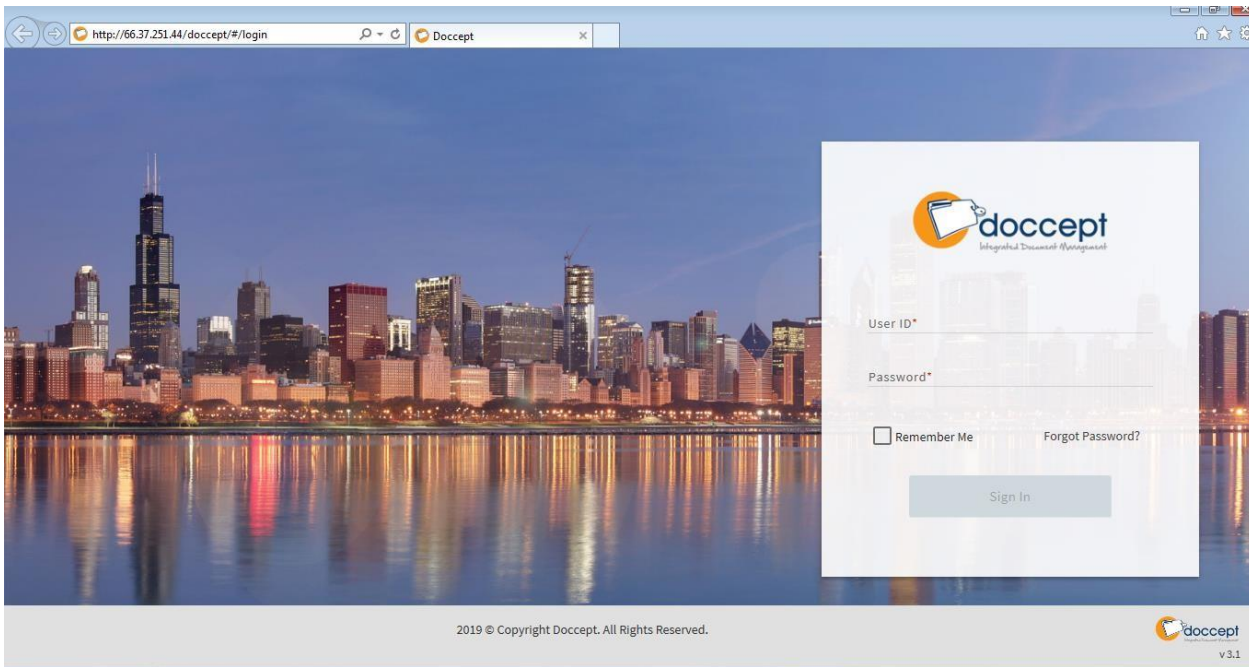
http://66.37.251.44/doccept/#/login

Doccept

doccept
Integrated Document Management

User ID*

Password*

Remember Me

Forgot Password?

Sign In

2019 © Copyright Doccept. All Rights Reserved.

doccept

v 3.1